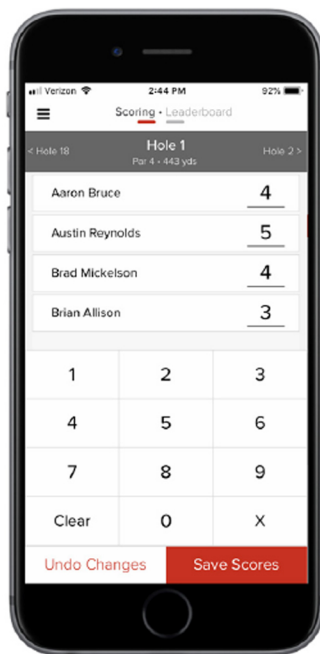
Verizon 2:44 PM 92%

Scoring • Leaderboard

< Hole 18 Hole 1 Par 4 • 443 yds Hole 2 >

Aaron Bruce 4

Austin Reynolds 5

Brad Mickelson 4

Brian Allison 3

| 1 | 2 | 3 |
|---|---|---|
| 4 | 5 | 6 |
| 7 | 8 | 9 |
| Clear | 0 | X |

Undo Changes Save Scores